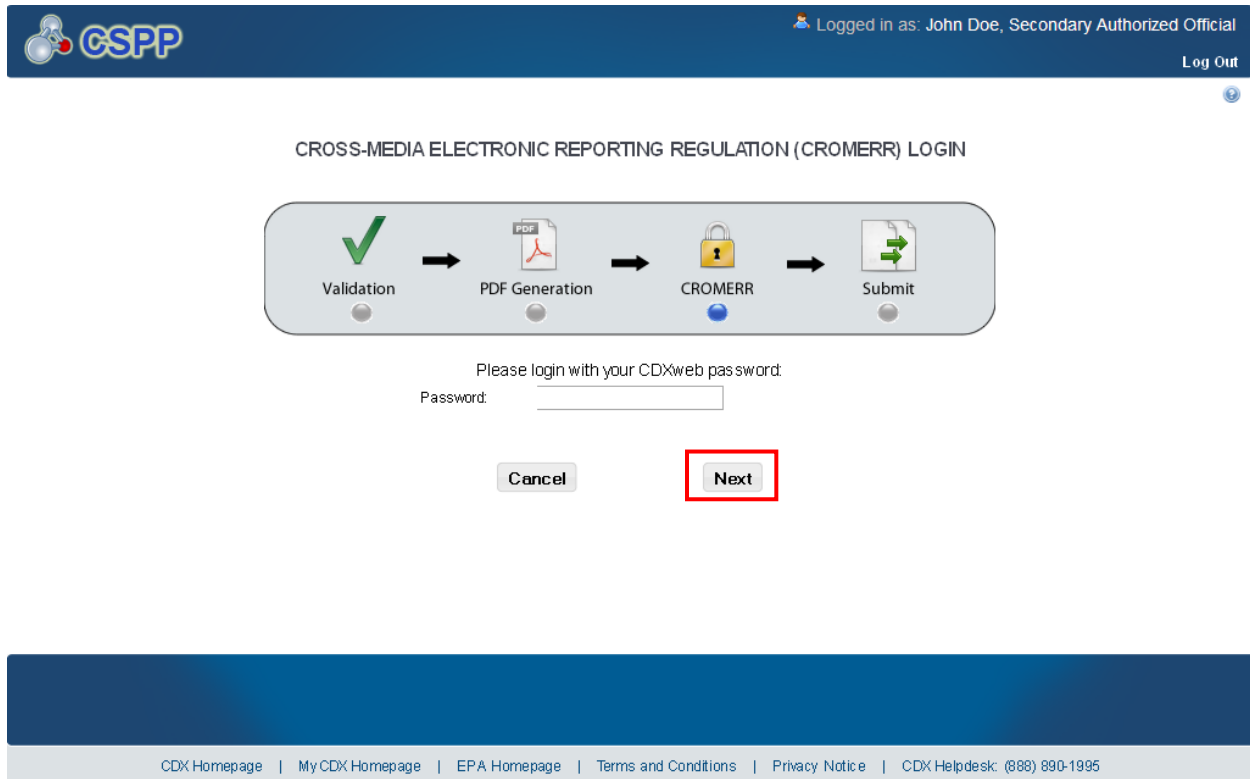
CSPP

Logged in as: John Doe, Secondary Authorized Official

Log Out

CROSS-MEDIA ELECTRONIC REPORTING REGULATION (CROMERR) LOGIN

Validation

PDF

PDF Generation

CROMERR

Submit

Please login with your CDXweb password:

Password:

Cancel

Next

CDX Homepage | My CDX Homepage | EPA Homepage | Terms and Conditions | Privacy Notice | CDX Helpdesk: (888) 890-1995